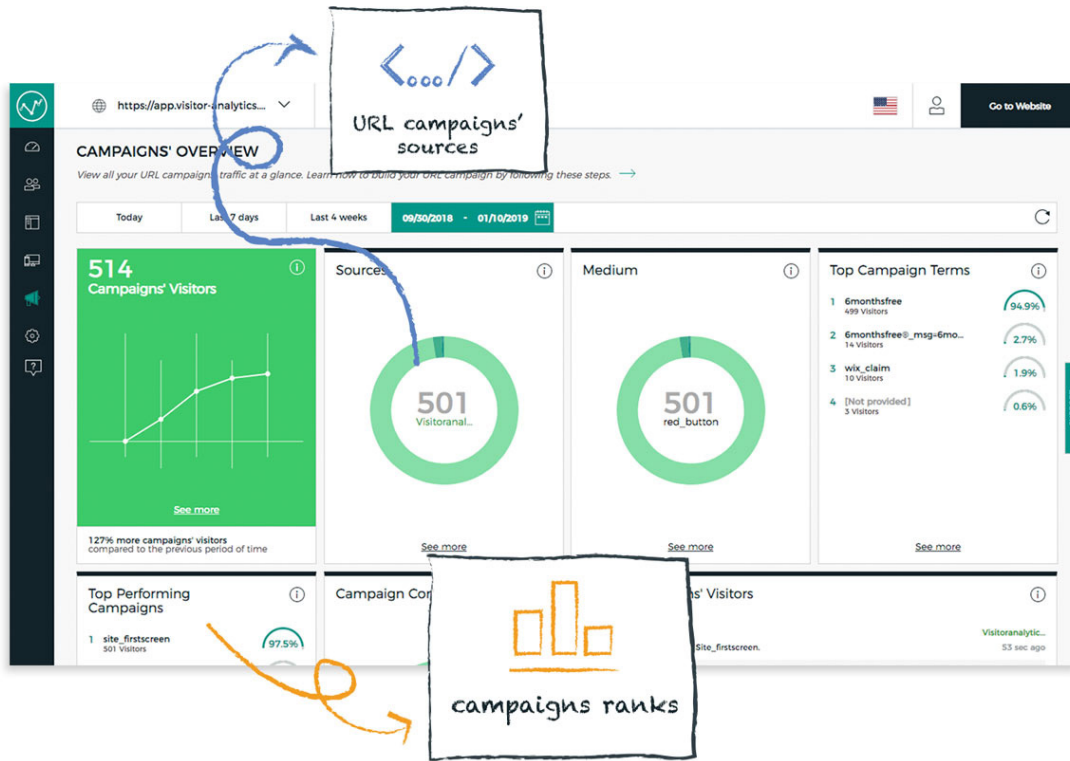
<.../>
URL campaigns' sources

https://app.visitor-analytics...

Go to Website

CAMPAIGNS' OVERVIEW

View all your URL campaigns traffic at a glance. Learn how to build your URL campaign by following these steps. →

Today | Last 7 days | Last 4 weeks | 09/30/2018 - 01/10/2019

514
Campaigns' Visitors

See more

127% more campaigns' visitors
compared to the previous period of time

Sources

501
Visitoranal...

See more

Medium

501
red_button

See more

Top Campaign Terms

1 6monthsfree
499 Visitors
94.9%

2 6monthsfree@_msg=6mo...
14 Visitors
2.7%

3 wix_claim
10 Visitors
1.9%

4 [Not provided]
3 Visitors
0.6%

See more

Top Performing Campaigns

1 site_firstscreen
501 Visitors
97.5%

Campaign Co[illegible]

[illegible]s' Visitors

Visitoranalytic...
Site_firstscreen.
53 sec ago

campaigns ranks